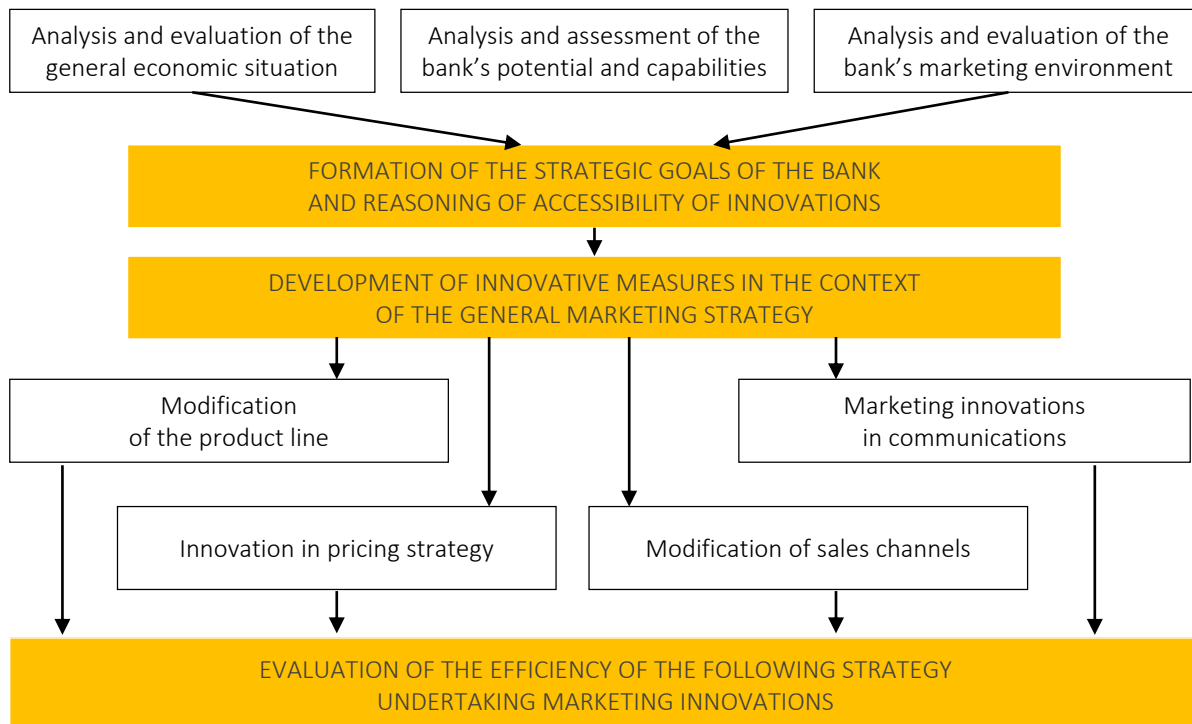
Analysis and evaluation of the general economic situation

Analysis and assessment of the bank’s potential and capabilities

Analysis and evaluation of the bank’s marketing environment

FORMATION OF THE STRATEGIC GOALS OF THE BANK AND REASONING OF ACCESSIBILITY OF INNOVATIONS

DEVELOPMENT OF INNOVATIVE MEASURES IN THE CONTEXT OF THE GENERAL MARKETING STRATEGY

Modification of the product line

Marketing innovations in communications

Innovation in pricing strategy

Modification of sales channels

EVALUATION OF THE EFFICIENCY OF THE FOLLOWING STRATEGY UNDERTAKING MARKETING INNOVATIONS